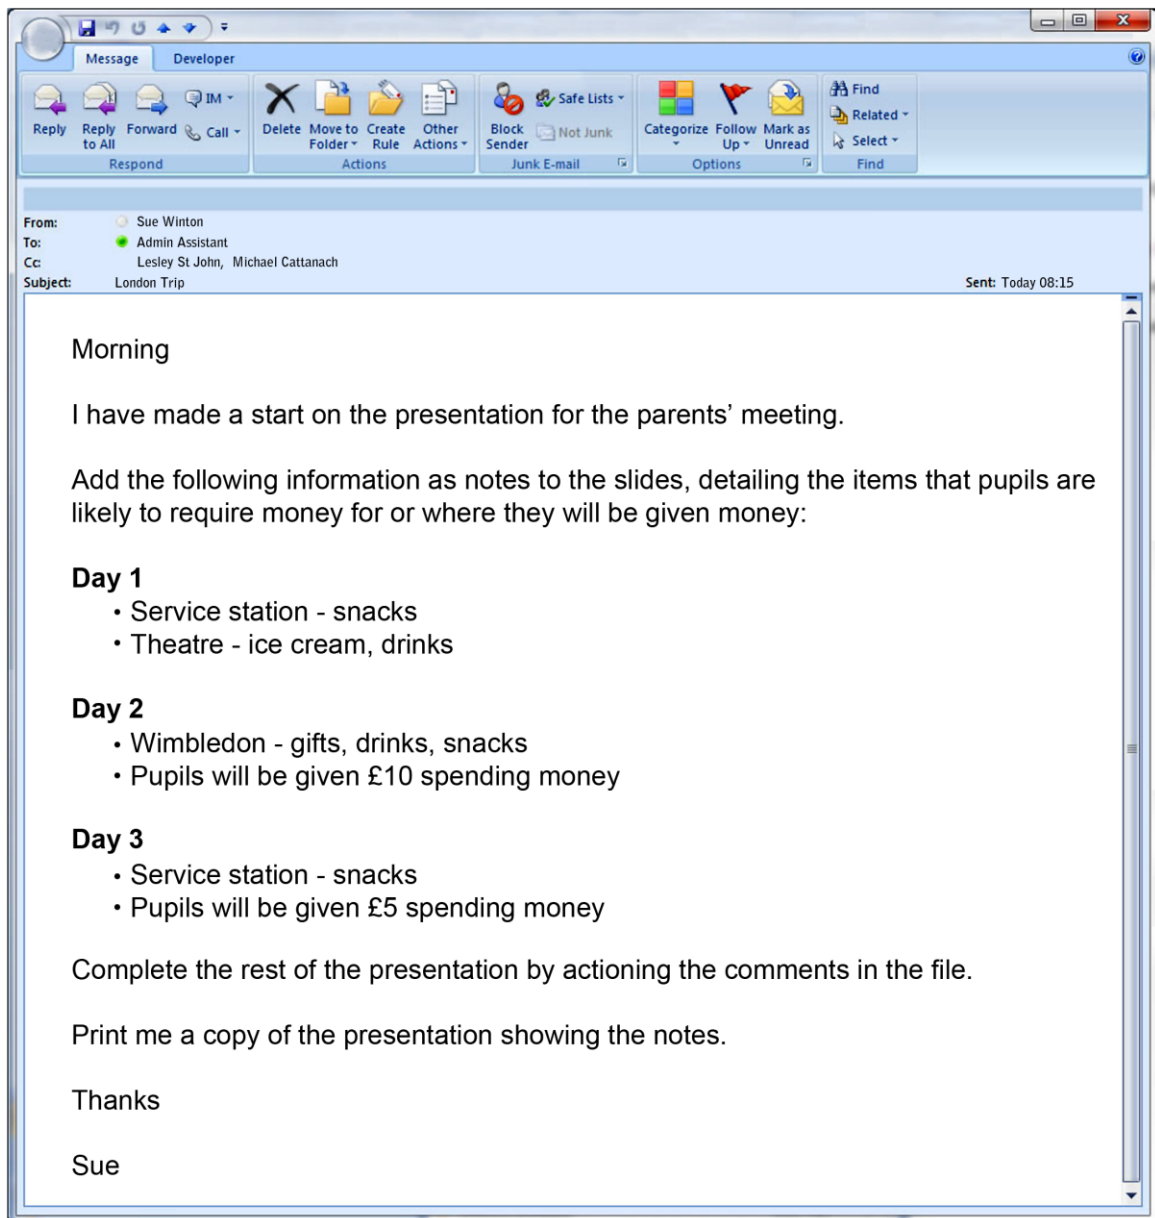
Message Developer

Reply Reply to All Forward IM Call
Respond

Delete Move to Folder Create Rule Other Actions
Actions

Block Sender Safe Lists Not Junk
Junk E-mail

Categorize Follow Up Mark as Unread
Options

Find Related Select
Find

From: Sue Winton
To: Admin Assistant
Cc: Lesley St John, Michael Cattanach
Subject: London Trip
Sent: Today 08:15

Morning

I have made a start on the presentation for the parents' meeting.

Add the following information as notes to the slides, detailing the items that pupils are likely to require money for or where they will be given money:

**Day 1**
• Service station - snacks
• Theatre - ice cream, drinks

**Day 2**
• Wimbledon - gifts, drinks, snacks
• Pupils will be given £10 spending money

**Day 3**
• Service station - snacks
• Pupils will be given £5 spending money

Complete the rest of the presentation by actioning the comments in the file.

Print me a copy of the presentation showing the notes.

Thanks

Sue